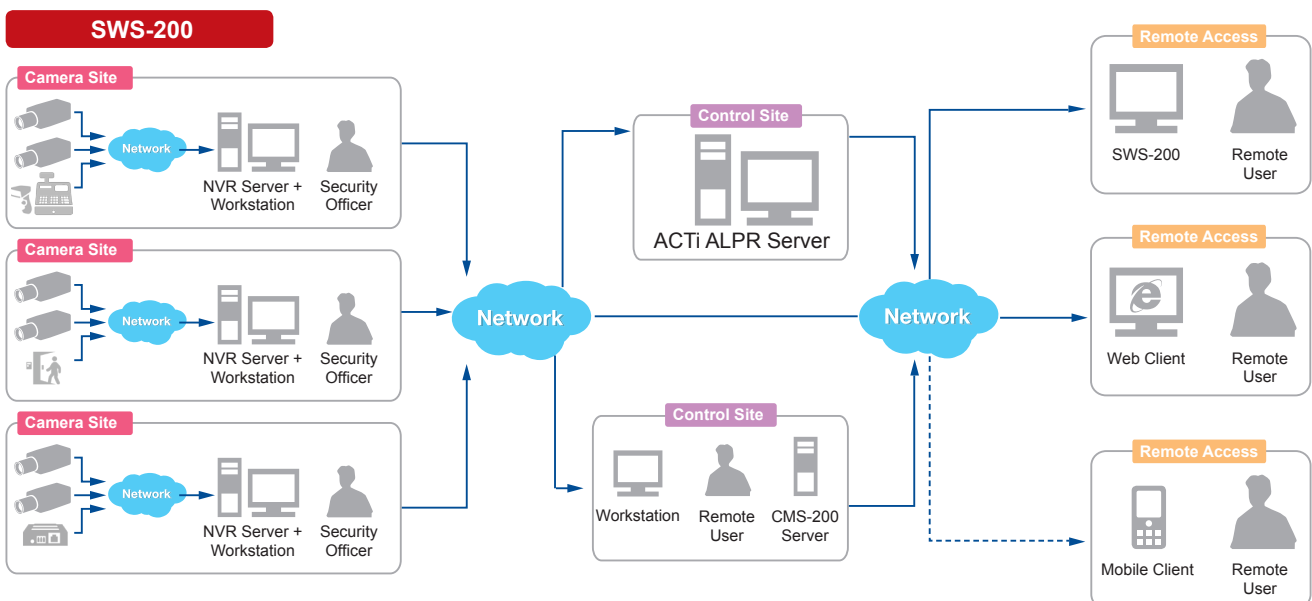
SWS-200

Camera Site
Network
NVR Server + Workstation
Security Officer

Camera Site
Network
NVR Server + Workstation
Security Officer

Camera Site
Network
NVR Server + Workstation
Security Officer

Network

Control Site
ACTi ALPR Server

Control Site
Workstation
Remote User
CMS-200 Server

Network

Remote Access
SWS-200
Remote User

Remote Access
Web Client
Remote User

Remote Access
Mobile Client
Remote User